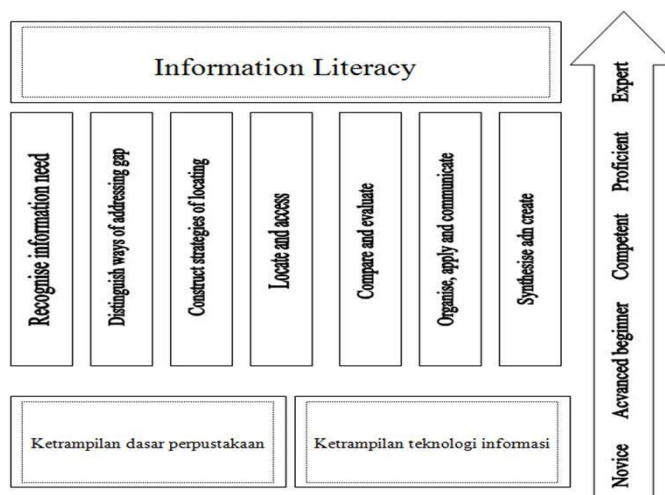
Information Literacy

Recognise information need

Distinguish ways of addressing gap

Construct strategies of locating

Locate and access

Compare and evaluate

Organise, apply and communicate

Synthesise adn create

Ketrampilan dasar perpustakaan

Ketrampilan teknologi informasi

Novice

Avcanced beginner

Competent

Proficient

Expert